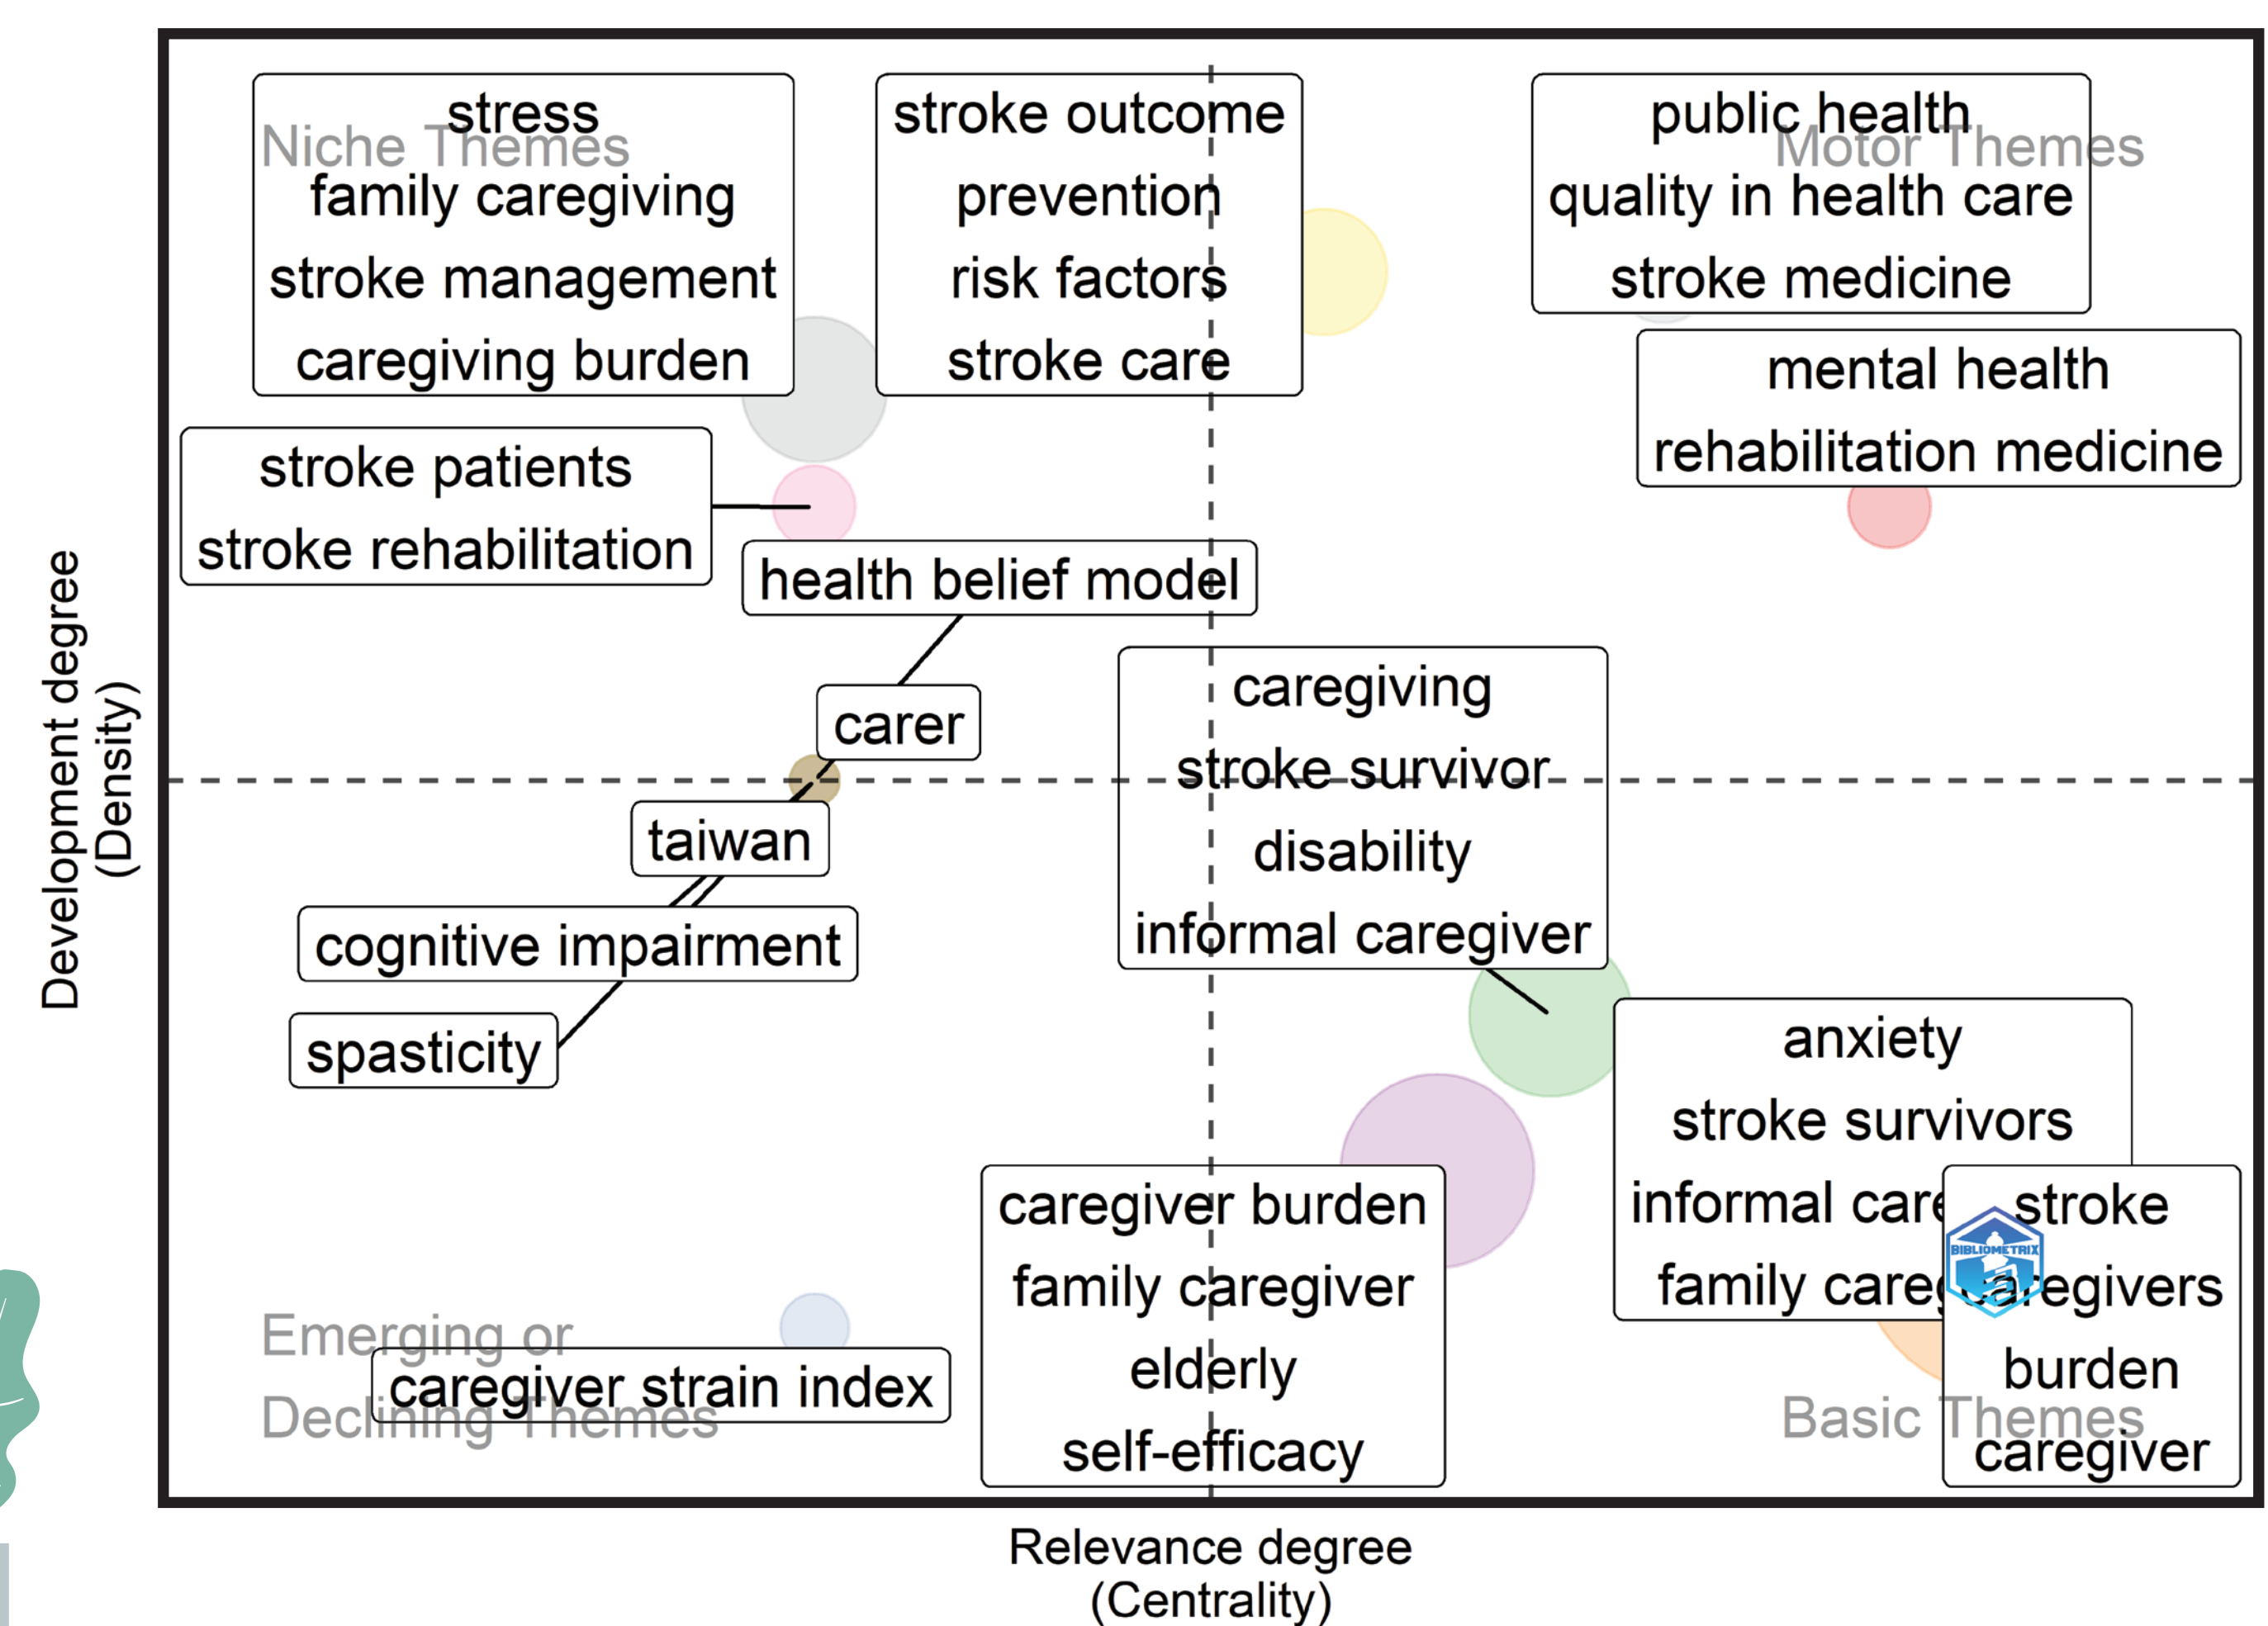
Niche Themes

stress
family caregiving
stroke management
caregiving burden

stroke outcome
prevention
risk factors
stroke care

Motor Themes

public health
quality in health care
stroke medicine

mental health
rehabilitation medicine

stroke patients
stroke rehabilitation

health belief model

carer

caregiving
stroke survivor
disability
informal caregiver

taiwan

cognitive impairment

spasticity

anxiety
stroke survivors
informal care
family care

stroke
caregivers
burden
caregiver

caregiver burden
family caregiver
elderly
self-efficacy

Emerging or Declining Themes

caregiver strain index

Basic Themes

BIBLIOMETRIX

Development degree (Density)

Relevance degree (Centrality)